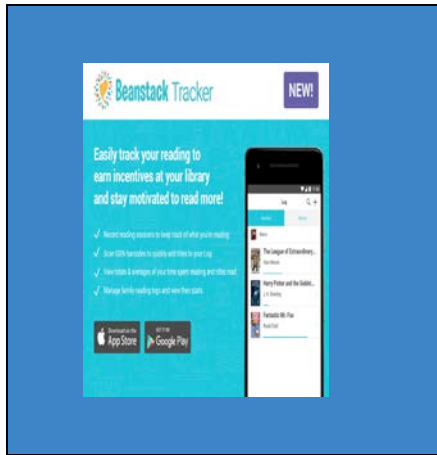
Beanstack Tracker

NEW!

Easily track your reading to earn incentives at your library and stay motivated to read more!

✓ Record reading sessions to keep track of what you're reading
✓ Scan ISBN barcodes to quickly add titles to your Log
✓ View totals & averages of your time spent reading and titles read
✓ Manage family reading logs and view their stats

Download on the App Store

GET IT ON Google Play

Log

The League of Extraordinary...

Harry Potter and the Goblet...

Fantastic Mr. Fox